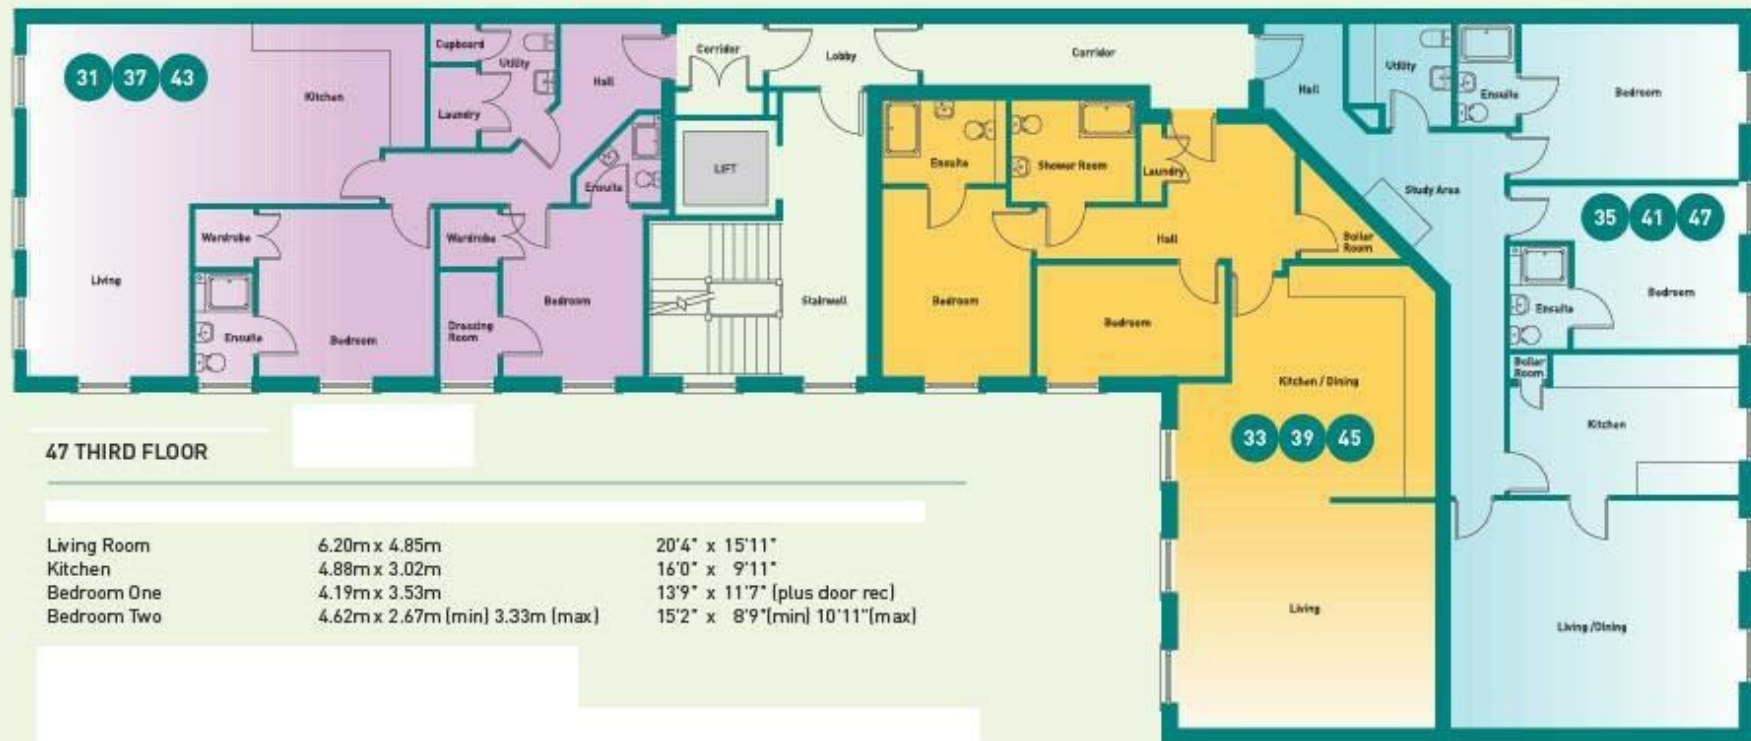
31 37 43

Cupboard
Utility
Hall
Kitchen
Laundry
Ensuite
Living
Wardrobe
Wardrobe
Ensuite
Bedroom
Dressing Room
Bedroom
Corridor
Lobby
Corridor
LIFT
Stairwell
Ensuite
Shower Room
Laundry
Hall
Boiler Room
Bedroom
Bedroom
Kitchen / Dining
33 39 45
Living
Hall
Utility
Ensuite
Bedroom
Study Area
35 41 47
Ensuite
Bedroom
Boiler Room
Kitchen
Living /Dining

47 THIRD FLOOR

| | | |
|---|---|---|
| Living Room | 6.20m x 4.85m | 20'4" x 15'11" |
| Kitchen | 4.88m x 3.02m | 16'0" x 9'11" |
| Bedroom One | 4.19m x 3.53m | 13'9" x 11'7" (plus door rec) |
| Bedroom Two | 4.62m x 2.67m (min) 3.33m (max) | 15'2" x 8'9"(min) 10'11"(max) |